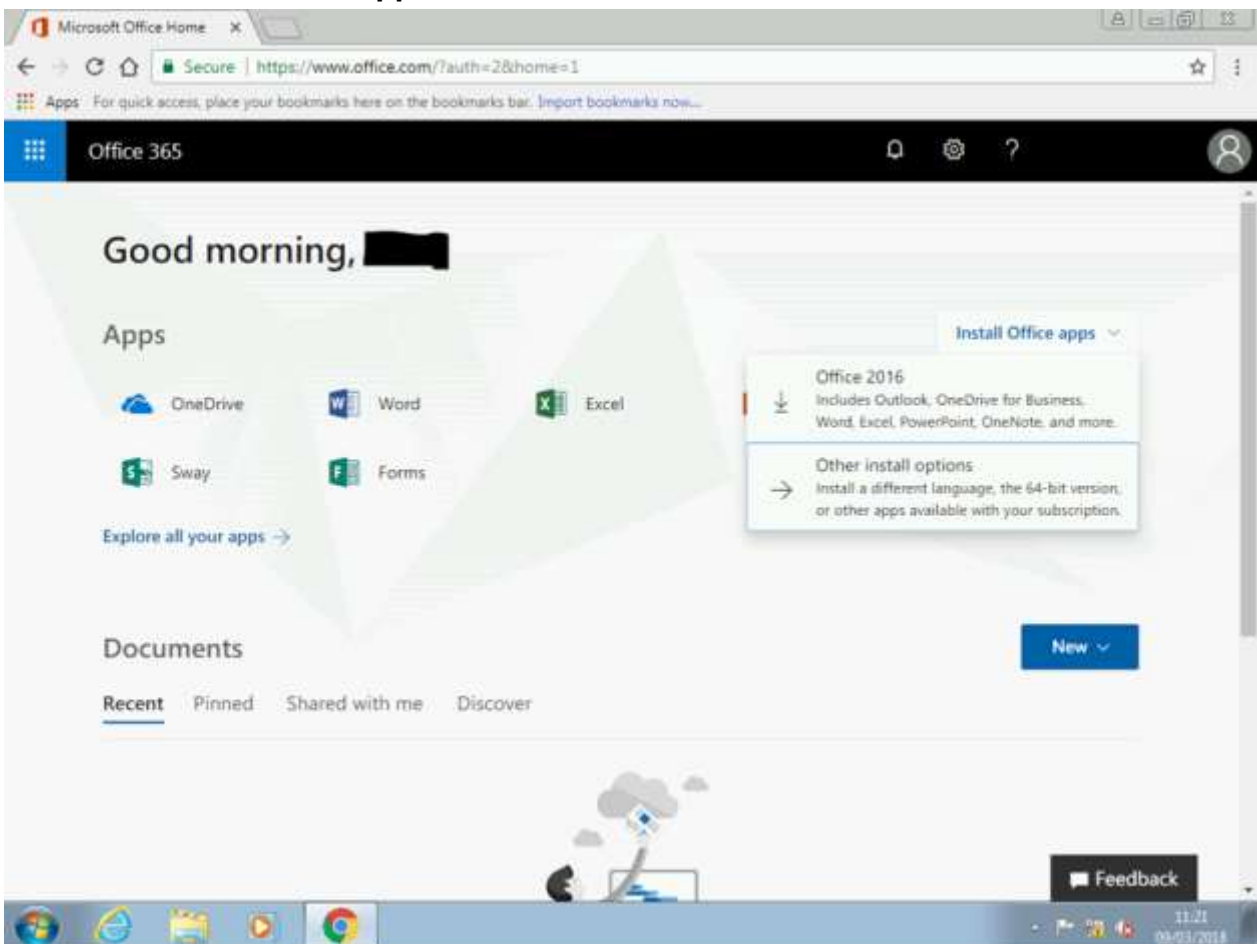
Microsoft Office Home ×

Secure | https://www.office.com/?auth=2&home=1

Apps For quick access, place your bookmarks here on the bookmarks bar. Import bookmarks now...

Office 365

Good morning, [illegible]

Apps

Install Office apps

Office 2016
Includes Outlook, OneDrive for Business, Word, Excel, PowerPoint, OneNote, and more.

Other install options
Install a different language, the 64-bit version, or other apps available with your subscription.

OneDrive

Word

Excel

Sway

Forms

Explore all your apps →

Documents

New

Recent Pinned Shared with me Discover

Feedback

11:21
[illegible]